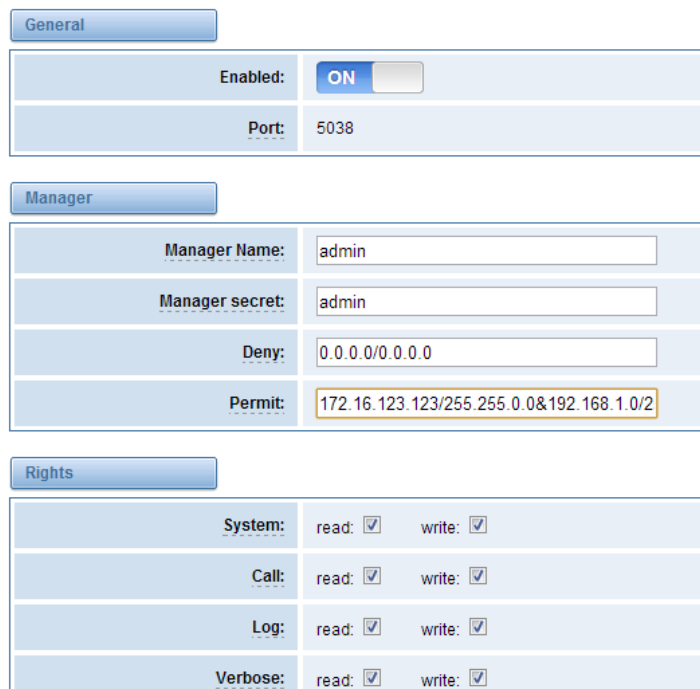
General

| | |
|---|---|
| Enabled: | ON |
| Port: | 5038 |

Manager

| | |
|---|---|
| Manager Name: | admin |
| Manager secret: | admin |
| Deny: | 0.0.0.0/0.0.0.0 |
| Permit: | 172.16.123.123/255.255.0.0&192.168.1.0/2 |

Rights

| | |
|---|---|
| System: | read: ☑ write: ☑ |
| Call: | read: ☑ write: ☑ |
| Log: | read: ☑ write: ☑ |
| Verbose: | read: ☑ write: ☑ |